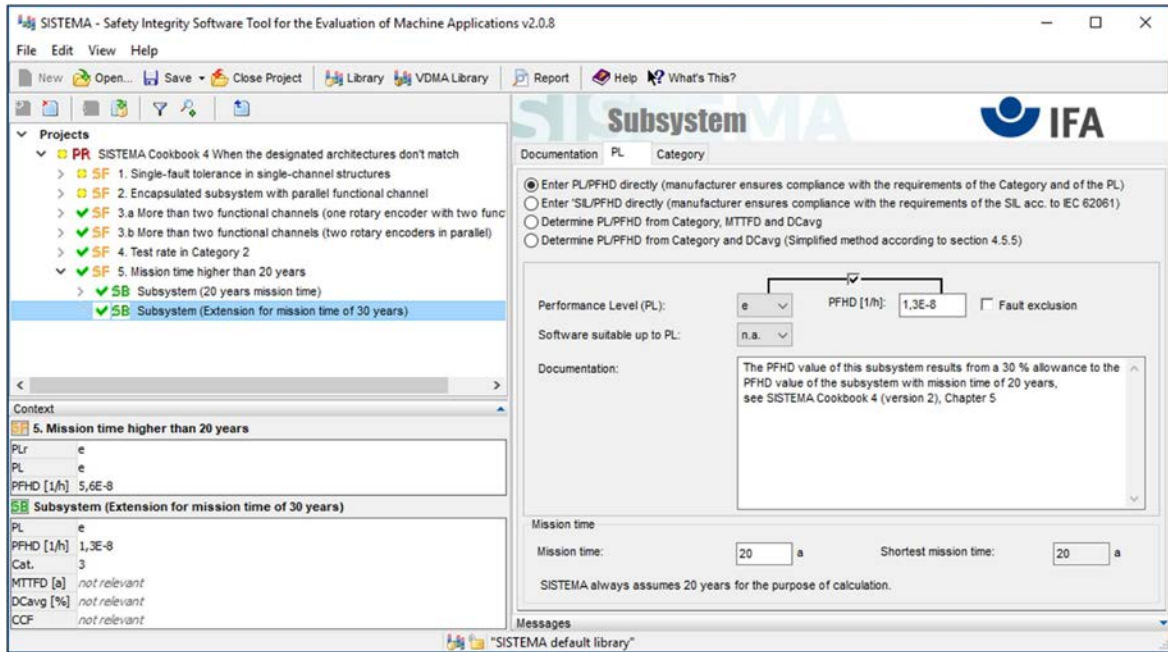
SISTEMA - Safety Integrity Software Tool for the Evaluation of Machine Applications v2.0.8

File Edit View Help

New Open... Save Close Project Library VDMA Library Report Help What's This?

Projects

PR SISTEMA Cookbook 4 When the designated architectures don't match

SF 1. Single-fault tolerance in single-channel structures

SF 2. Encapsulated subsystem with parallel functional channel

SF 3.a More than two functional channels (one rotary encoder with two func

SF 3.b More than two functional channels (two rotary encoders in parallel)

SF 4. Test rate in Category 2

SF 5. Mission time higher than 20 years

SB Subsystem (20 years mission time)

SB Subsystem (Extension for mission time of 30 years)

Context

SF 5. Mission time higher than 20 years

| PLr | e |
|---|---|
| PL | e |
| PFHD [1/h] | 5,6E-8 |

SB Subsystem (Extension for mission time of 30 years)

| PL | e |
|---|---|
| PFHD [1/h] | 1,3E-8 |
| Cat. | 3 |
| MTTFD [a] | not relevant |
| DCavg [%] | not relevant |
| CCF | not relevant |

Subsystem IFA

Documentation PL Category

Enter PL/PFHD directly (manufacturer ensures compliance with the requirements of the Category and of the PL)

Enter 'SIL/PFHD directly (manufacturer ensures compliance with the requirements of the SIL acc. to IEC 62061)

Determine PL/PFHD from Category, MTTFD and DCavg

Determine PL/PFHD from Category and DCavg (Simplified method according to section 4.5.5)

Performance Level (PL): e PFHD [1/h]: 1,3E-8 Fault exclusion

Software suitable up to PL: n.a.

Documentation: The PFHD value of this subsystem results from a 30 % allowance to the PFHD value of the subsystem with mission time of 20 years, see SISTEMA Cookbook 4 (version 2), Chapter 5

Mission time

Mission time: 20 a Shortest mission time: 20 a

SISTEMA always assumes 20 years for the purpose of calculation.

Messages

"SISTEMA default library"